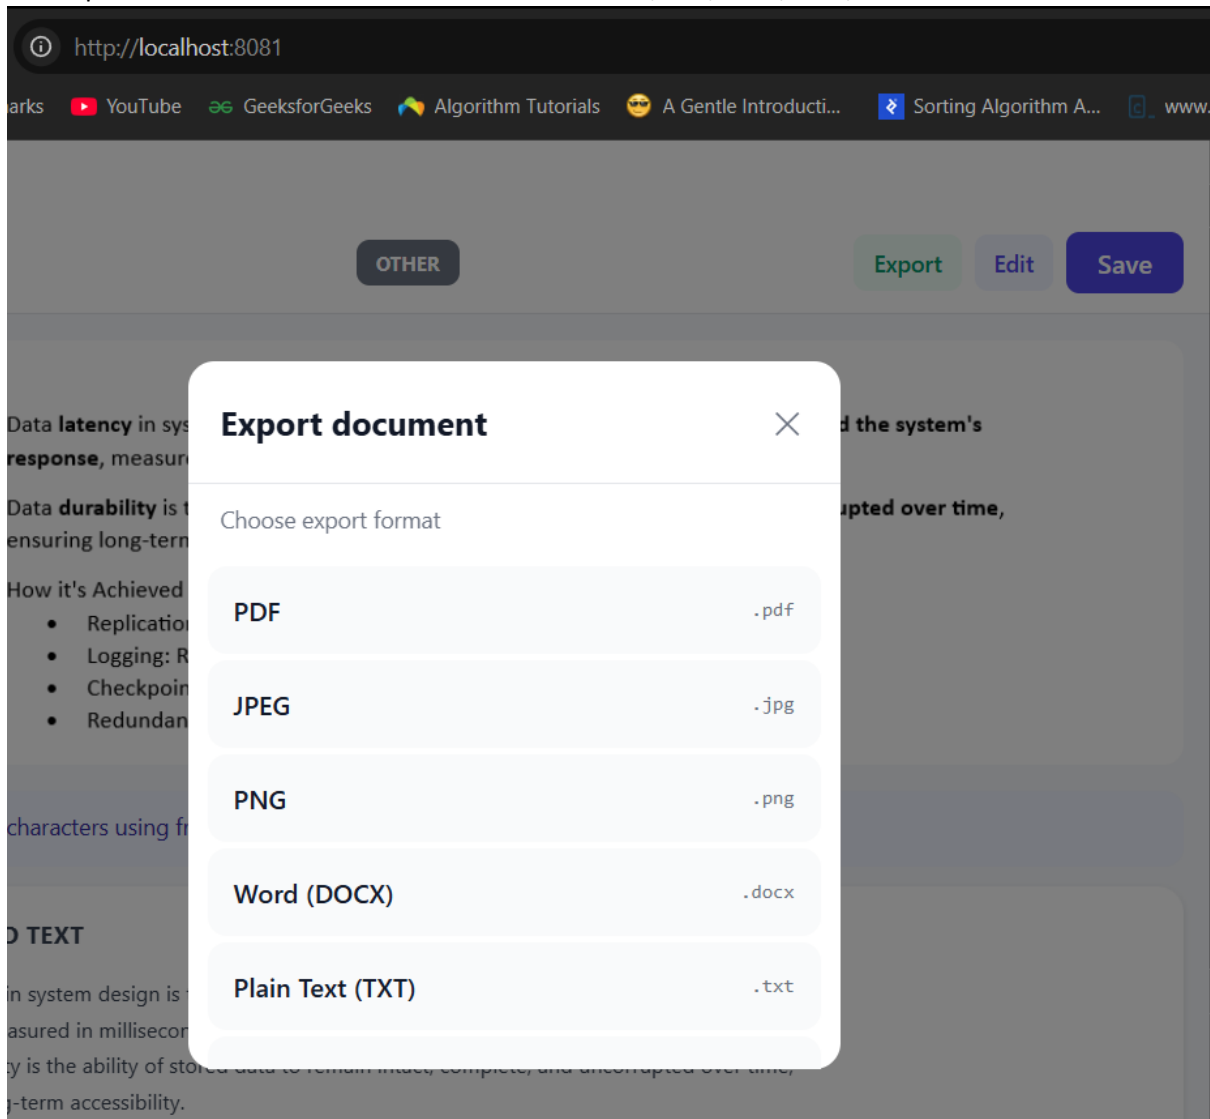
http://localhost:8081

arks YouTube GeeksforGeeks Algorithm Tutorials A Gentle Introducti... Sorting Algorithm A... www.

OTHER

Export Edit Save

Data **latency** in sys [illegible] d the system's **response**, measur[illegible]

Data **durability** is t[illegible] upted over time, ensuring long-term

How it's Achieved

- Replicatio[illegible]
- Logging: R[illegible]
- Checkpoi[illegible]
- Redundan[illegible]

characters using fr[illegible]

D TEXT

in system design is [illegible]

asured in millisecon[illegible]

y is the ability of sto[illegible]

-term accessibility.

Export document

Choose export format

PDF .pdf

JPEG .jpg

PNG .png

Word (DOCX) .docx

Plain Text (TXT) .txt